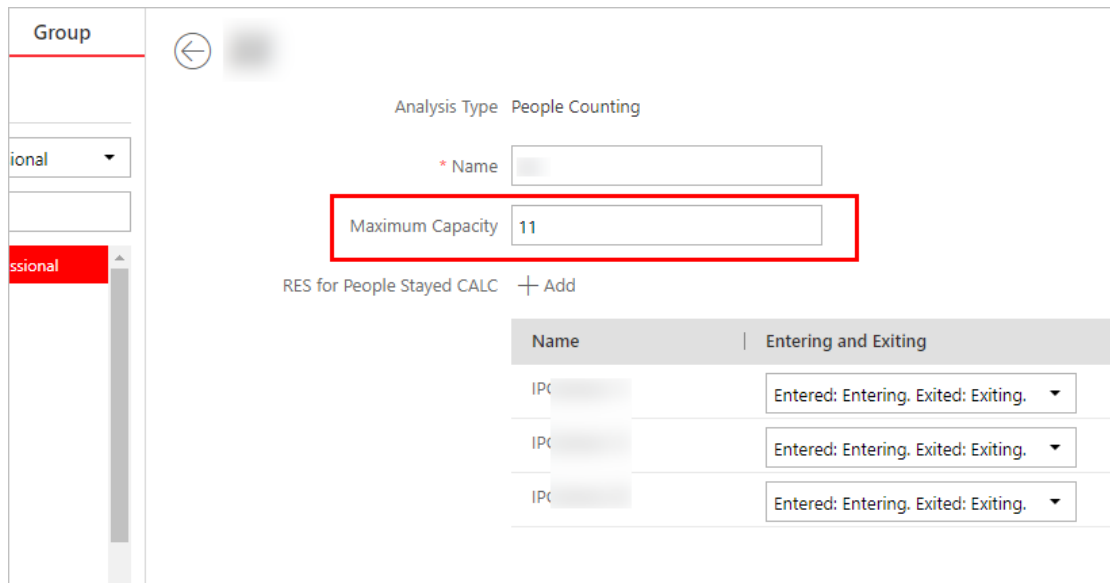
Group

ional

ssional

Analysis Type People Counting

* Name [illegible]

Maximum Capacity 11

RES for People Stayed CALC + Add

| Name | Entering and Exiting |
|---|---|
| IP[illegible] | Entered: Entering. Exited: Exiting. |
| IP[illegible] | Entered: Entering. Exited: Exiting. |
| IP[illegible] | Entered: Entering. Exited: Exiting. |